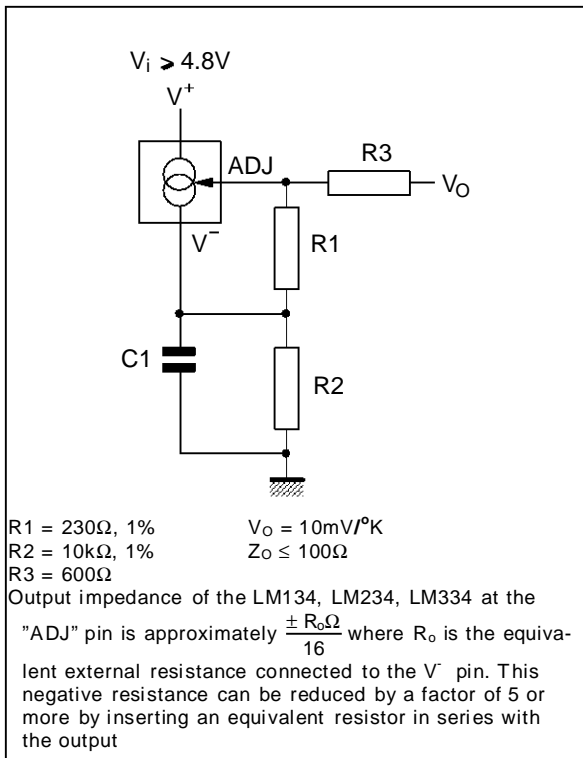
$V_i \geq 4.8V$

$V^+$

ADJ

R3

$V_O$

$V^-$

R1

C1

R2

R1 = 230Ω, 1%
R2 = 10kΩ, 1%
R3 = 600Ω

$V_O$ = 10mV/°K
$Z_O \leq 100\Omega$

Output impedance of the LM134, LM234, LM334 at the "ADJ" pin is approximately $\frac{\pm R_o\Omega}{16}$ where $R_o$ is the equivalent external resistance connected to the $V^-$ pin. This negative resistance can be reduced by a factor of 5 or more by inserting an equivalent resistor in series with the output